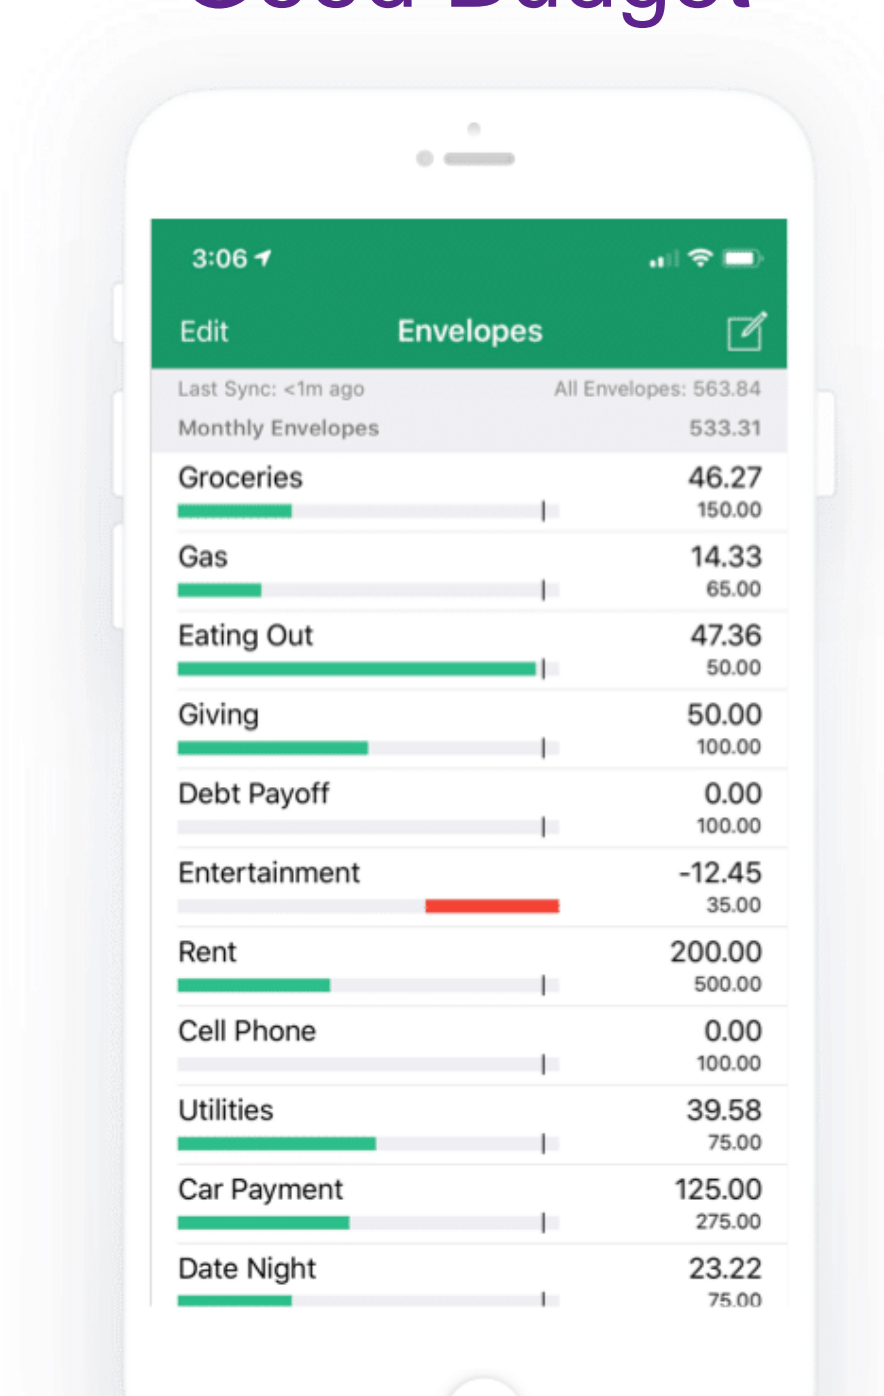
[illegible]

3:06

Edit Envelopes

Last Sync: <1m ago All Envelopes: 563.84

Monthly Envelopes 533.31

Groceries 46.27
150.00

Gas 14.33
65.00

Eating Out 47.36
50.00

Giving 50.00
100.00

Debt Payoff 0.00
100.00

Entertainment -12.45
35.00

Rent 200.00
500.00

Cell Phone 0.00
100.00

Utilities 39.58
75.00

Car Payment 125.00
275.00

Date Night 23.22
75.00